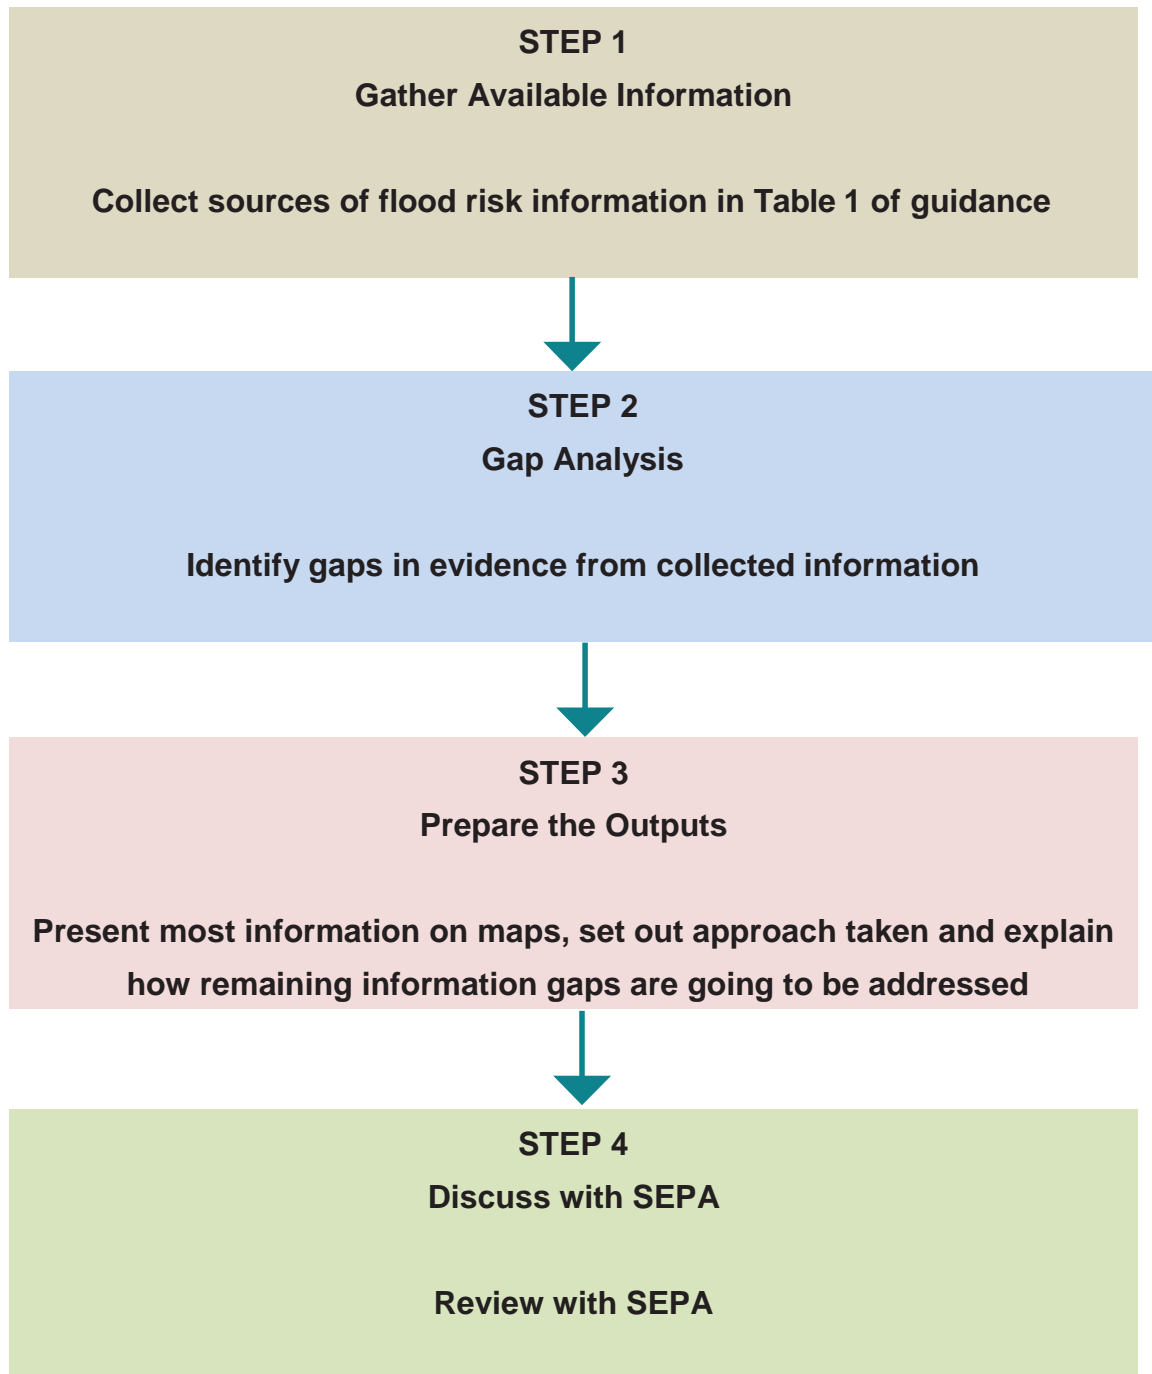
STEP 1
Gather Available Information

Collect sources of flood risk information in Table 1 of guidance

STEP 2
Gap Analysis

Identify gaps in evidence from collected information

STEP 3
Prepare the Outputs

Present most information on maps, set out approach taken and explain how remaining information gaps are going to be addressed

STEP 4
Discuss with SEPA

Review with SEPA